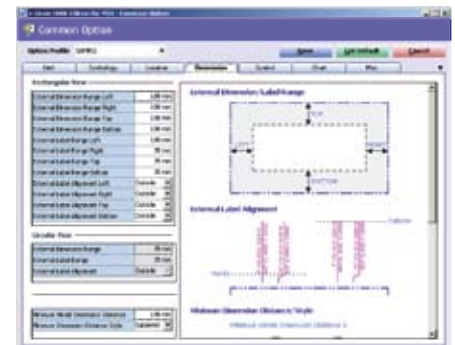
Common Option

Option Profile SAMPLE

Save | Set Default | Cancel

Unit | Symbology | Location | Dimension | Symbol | Chart | Misc

Rectangular Row

External Dimension Range Left 100 mm
External Dimension Range Right 100 mm
External Dimension Range Top 100 mm
External Dimension Range Bottom 100 mm
External Label Range Left 100 mm
External Label Range Right 35 mm
External Label Range Top 35 mm
External Label Range Bottom 35 mm
External Label Alignment Left Outside
External Label Alignment Right Outside
External Label Alignment Top Outside
External Label Alignment Bottom Outside

Circular Row

External Dimension Range 35 mm
External Label Range 35 mm
External Label Alignment Outside

Minimum Break Dimension Distance 100 mm
Minimum Dimension Distance Style Separate

External Dimension/Label Range

TOP
LEFT
RIGHT
BOTTOM

External Label Alignment

Minimum Dimension Distance/Style

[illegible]